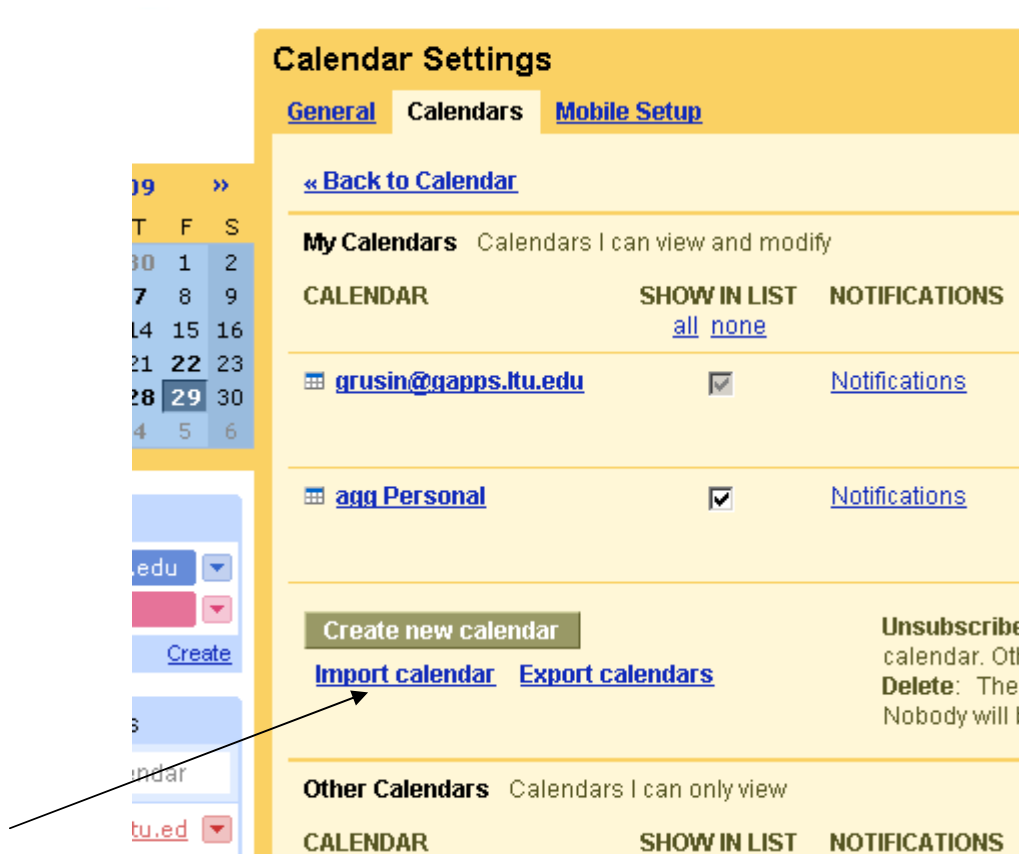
Calendar Settings

General Calendars Mobile Setup

09 »

T F S
30 1 2
7 8 9
14 15 16
21 22 23
28 29 30
4 5 6

« Back to Calendar

My Calendars Calendars I can view and modify

| CALENDAR | SHOW IN LIST all none | NOTIFICATIONS |
|---|---|---|
| grusin@gapps.ltu.edu | ☑ | Notifications |
| agg Personal | ☑ | Notifications |

.edu

Create

Create new calendar

Import calendar Export calendars

Unsubscribe calendar. Oth

Delete: The Nobody will

s

ndar

tu.ed

Other Calendars Calendars I can only view

CALENDAR SHOW IN LIST NOTIFICATIONS